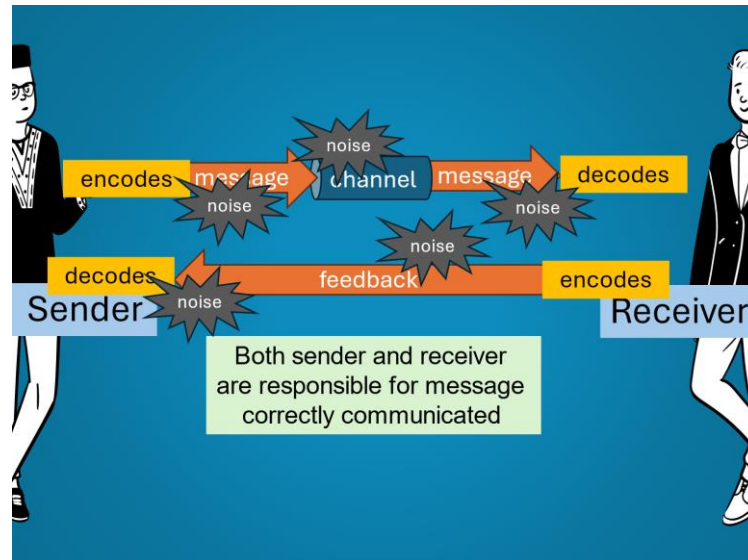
encodes

message

noise

noise

channel

message

decodes

noise

noise

decodes

feedback

encodes

Sender

noise

Receiver

Both sender and receiver are responsible for message correctly communicated